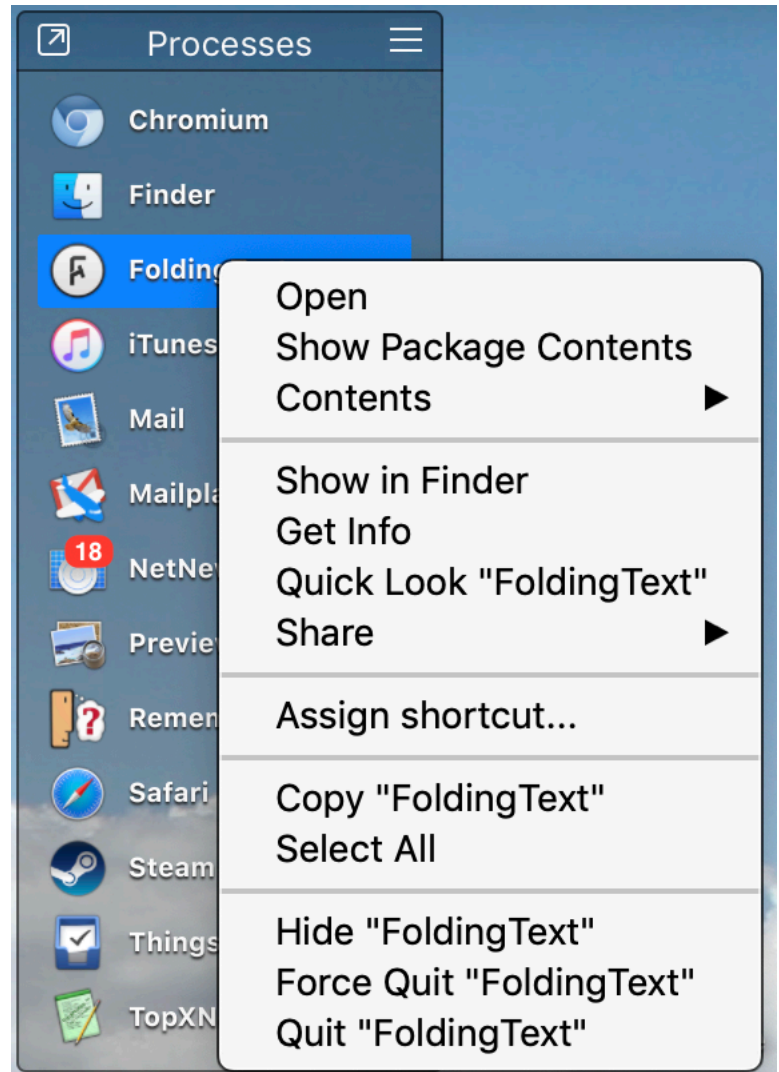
Processes

Chromium
Finder
Folding
iTunes
Mail
Mailpla
18
NetNe
Previe
Remen
Safari
Steam
Things
TopXN

Open
Show Package Contents
Contents ▶

Show in Finder
Get Info
Quick Look "FoldingText"
Share ▶

Assign shortcut...

Copy "FoldingText"
Select All

Hide "FoldingText"
Force Quit "FoldingText"
Quit "FoldingText"